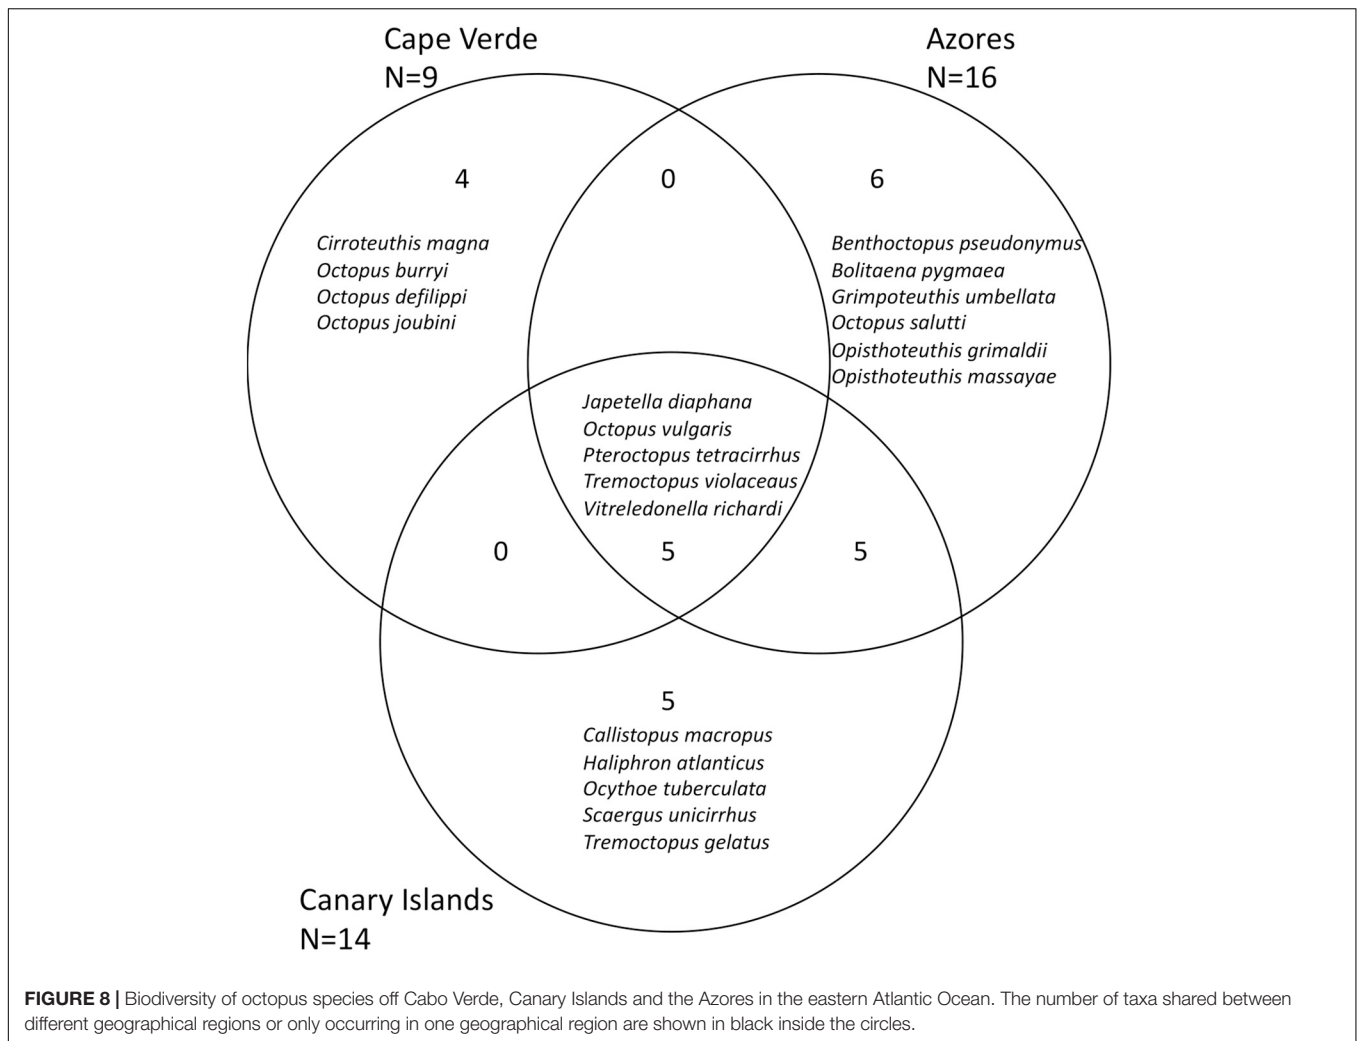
Cape Verde
N=9

Azores
N=16

4

0

6

Cirroteuthis magna
Octopus burryi
Octopus defilippi
Octopus joubini

Benthoctopus pseudonymus
Bolitaena pygmaea
Grimpoteuthis umbellata
Octopus salutti
Opisthoteuthis grimaldii
Opisthoteuthis massayae

Japetella diaphana
Octopus vulgaris
Pteroctopus tetracirrhus
Tremoctopus violaceaus
Vitreledonella richardi

0

5

5

5

Callistopus macropus
Haliphron atlanticus
Ocythoe tuberculata
Scaergus unicirrhus
Tremoctopus gelatus

Canary Islands
N=14

**FIGURE 8 |** Biodiversity of octopus species off Cabo Verde, Canary Islands and the Azores in the eastern Atlantic Ocean. The number of taxa shared between different geographical regions or only occurring in one geographical region are shown in black inside the circles.